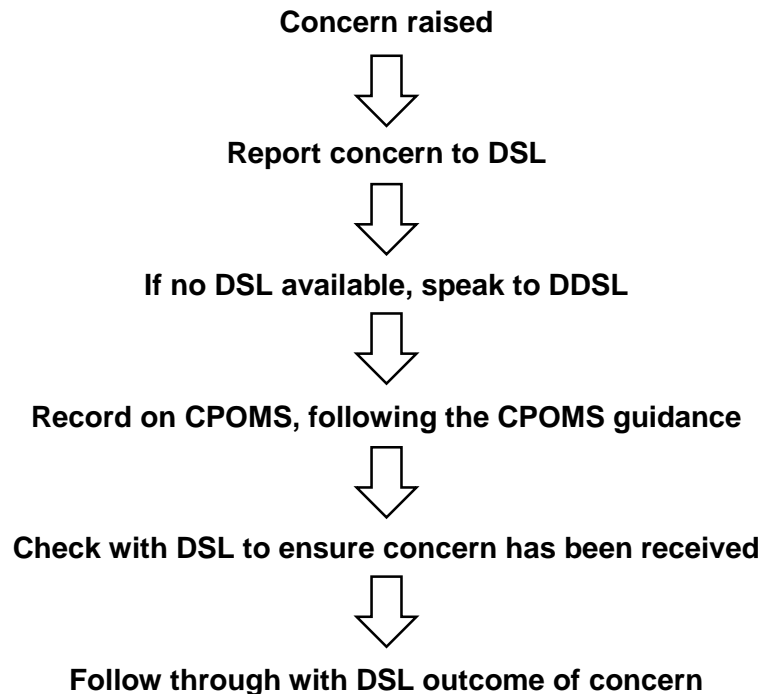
Concern raised

Report concern to DSL

If no DSL available, speak to DDSL

Record on CPOMS, following the CPOMS guidance

Check with DSL to ensure concern has been received

Follow through with DSL outcome of concern